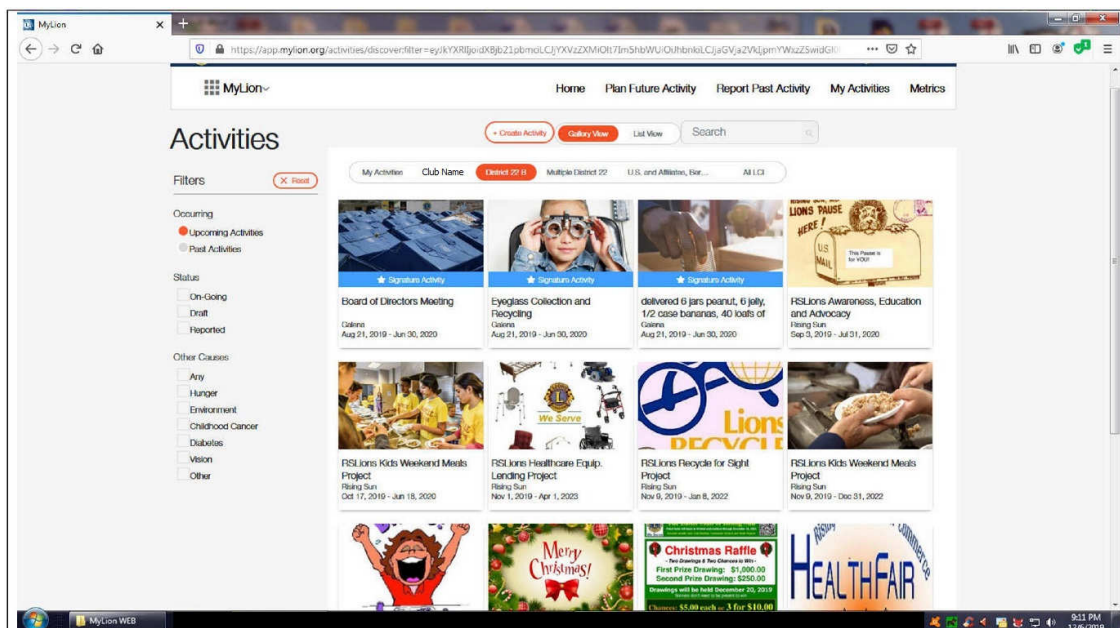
MyLion ×

https://app.mylion.org/activities/discover;filter=eyJkYXRlIjoidXBjb21pbmciLCJjYXVzZXMiOlt7Im5hbWUiOiJhbnkiLCJjaGVja2VkIjpmYWxzZSwidG

MyLion

Home Plan Future Activity Report Past Activity My Activities Metrics

Activities

+ Create Activity Gallery View List View Search

Filters × Reset

My Activities Club Name District 22 B Multiple District 22 U.S. and Affiliates, Bar... All LCI

Occurring
Upcoming Activities
Past Activities

Status
On-Going
Draft
Reported

Other Causes
Any
Hunger
Environment
Childhood Cancer
Diabetes
Vision
Other

Signature Activity
Board of Directors Meeting
Galena
Aug 21, 2019 - Jun 30, 2020

Signature Activity
Eyeglass Collection and Recycling
Galena
Aug 21, 2019 - Jun 30, 2020

Signature Activity
delivered 6 jars peanut, 6 jelly, 1/2 case bananas, 40 loafs of
Galena
Aug 21, 2019 - Jun 30, 2020

LIONS PAUSE HERE! U.S. MAIL This Pause is for YOU!
RSLions Awareness, Education and Advocacy
Rising Sun
Sep 3, 2019 - Jul 31, 2020

RSLions Kids Weekend Meals Project
Rising Sun
Oct 17, 2019 - Jun 18, 2020

We Serve
RSLions Healthcare Equip. Lending Project
Rising Sun
Nov 1, 2019 - Apr 1, 2023

Lions RECYCLE
RSLions Recycle for Sight Project
Rising Sun
Nov 9, 2019 - Jan 8, 2022

RSLions Kids Weekend Meals Project
Rising Sun
Nov 9, 2019 - Dec 31, 2022

Merry Christmas!

Christmas Raffle
- Two Drawings & Two Chances to Win -
First Prize Drawing: $1,000.00
Second Prize Drawing: $250.00
Drawings will be held December 20, 2019
Chances: $5.00 each or 3 for $10.00

Rising Commerce
HEALTHFAIR

MyLion WEB

9:11 PM
12/6/2019